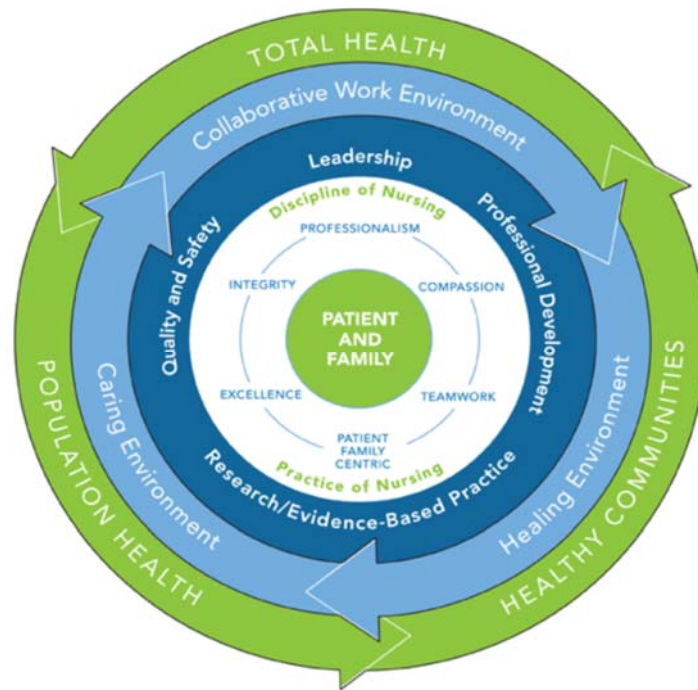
TOTAL HEALTH

Collaborative Work Environment

Leadership

Discipline of Nursing

PROFESSIONALISM

INTEGRITY

COMPASSION

PATIENT AND FAMILY

EXCELLENCE

TEAMWORK

PATIENT FAMILY CENTRIC

Practice of Nursing

Quality and Safety

Professional Development

Research/Evidence-Based Practice

Caring Environment

Healing Environment

POPULATION HEALTH

HEALTHY COMMUNITIES